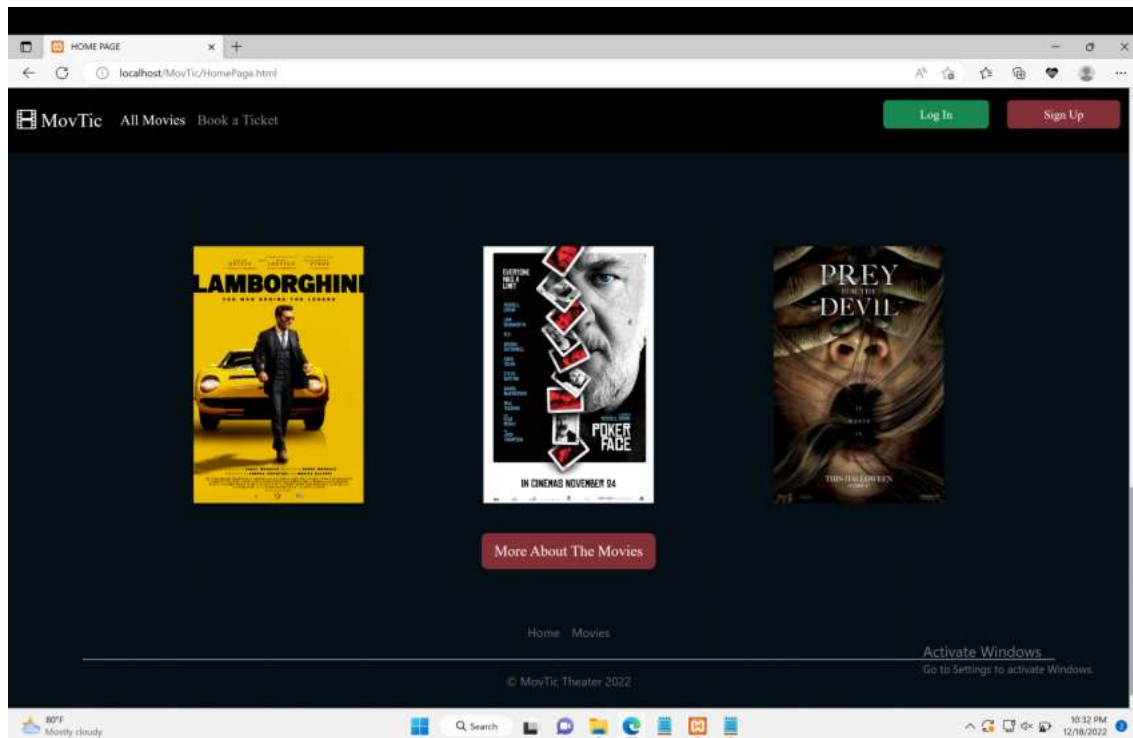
HOME PAGE

localhost/MovTic/HomePage.html

MovTic All Movies Book a Ticket

Log In

Sign Up

LAMBORGHINI

THE MAN BEHIND THE LEGEND

EVERYONE HAS A LIMIT

POKER FACE

IN CINEMAS NOVEMBER 24

PREY FOR THE DEVIL

THIS HALLOWEEN

More About The Movies

Home Movies

© MovTic Theater 2022

Activate Windows
Go to Settings to activate Windows.

80°F
Mostly cloudy

Search

10:32 PM
12/18/2022